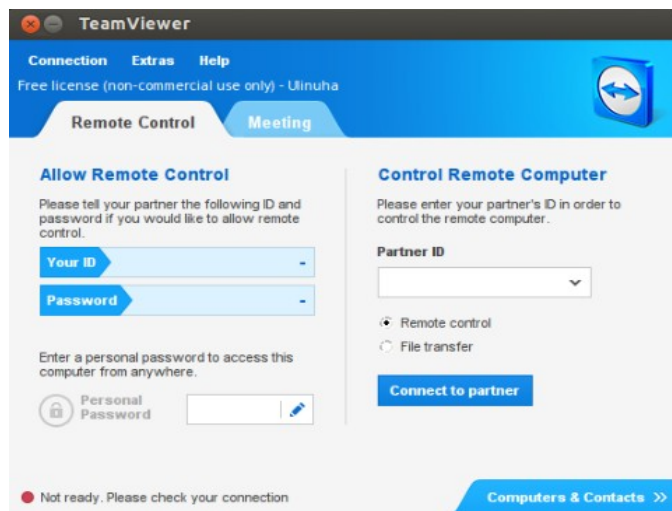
TeamViewer

Connection Extras Help

Free license (non-commercial use only) - Ulinuha

Remote Control

Meeting

Allow Remote Control

Please tell your partner the following ID and password if you would like to allow remote control.

Your ID -

Password -

Enter a personal password to access this computer from anywhere.

Personal Password

Control Remote Computer

Please enter your partner's ID in order to control the remote computer.

Partner ID

Remote control

File transfer

Connect to partner

Not ready. Please check your connection

Computers & Contacts »